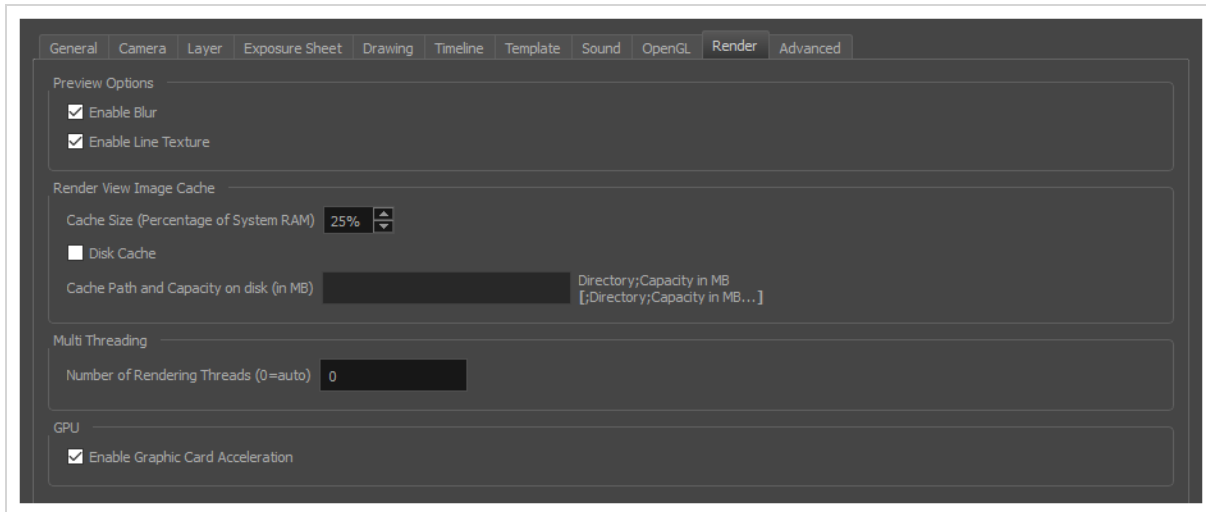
General Camera Layer Exposure Sheet Drawing Timeline Template Sound OpenGL Render Advanced

Preview Options

Enable Blur

Enable Line Texture

Render View Image Cache

Cache Size (Percentage of System RAM) 25%

Disk Cache

Cache Path and Capacity on disk (in MB)

Directory;Capacity in MB [;Directory;Capacity in MB...]

Multi Threading

Number of Rendering Threads (0=auto) 0

GPU

Enable Graphic Card Acceleration